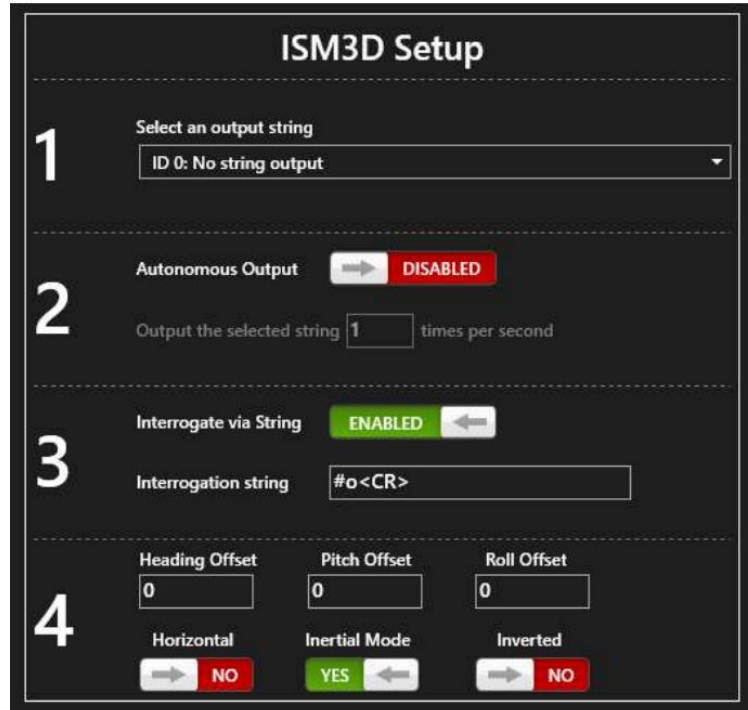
ISM3D Setup

1

Select an output string

ID 0: No string output

2

Autonomous Output DISABLED

Output the selected string 1 times per second

3

Interrogate via String ENABLED

Interrogation string #o<CR>

4

Heading Offset
0

Pitch Offset
0

Roll Offset
0

Horizontal
NO

Inertial Mode
YES

Inverted
NO